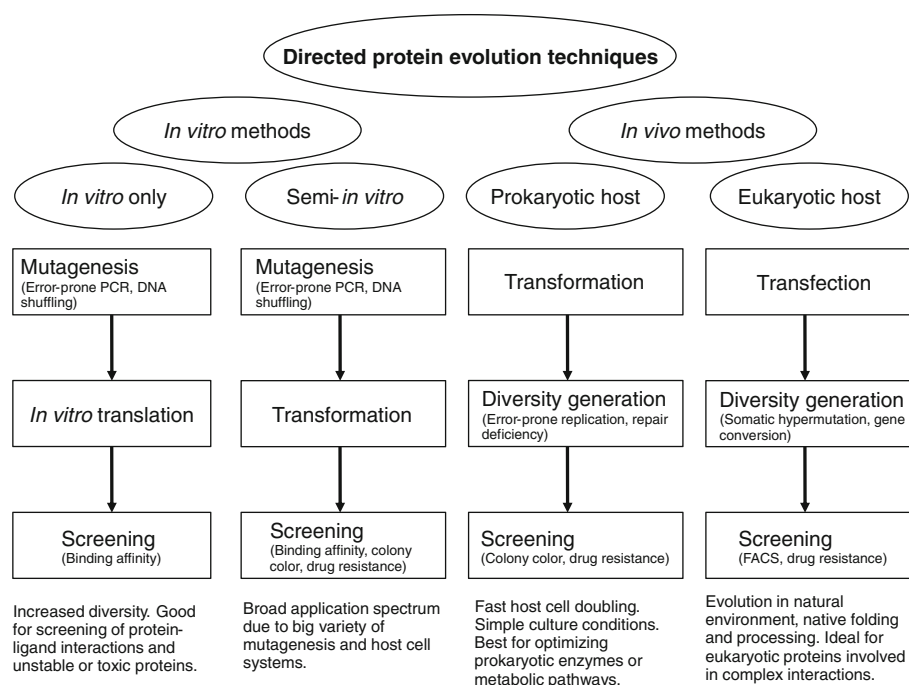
Directed protein evolution techniques

In vitro methods

In vivo methods

In vitro only

Semi- in vitro

Prokaryotic host

Eukaryotic host

Mutagenesis
(Error-prone PCR, DNA shuffling)

In vitro translation

Screening
(Binding affinity)

Increased diversity. Good for screening of protein-ligand interactions and unstable or toxic proteins.

Mutagenesis
(Error-prone PCR, DNA shuffling)

Transformation

Screening
(Binding affinity, colony color, drug resistance)

Broad application spectrum due to big variety of mutagenesis and host cell systems.

Transformation

Diversity generation
(Error-prone replication, repair deficiency)

Screening
(Colony color, drug resistance)

Fast host cell doubling. Simple culture conditions. Best for optimizing prokaryotic enzymes or metabolic pathways.

Transfection

Diversity generation
(Somatic hypermutation, gene conversion)

Screening
(FACS, drug resistance)

Evolution in natural environment, native folding and processing. Ideal for eukaryotic proteins involved in complex interactions.